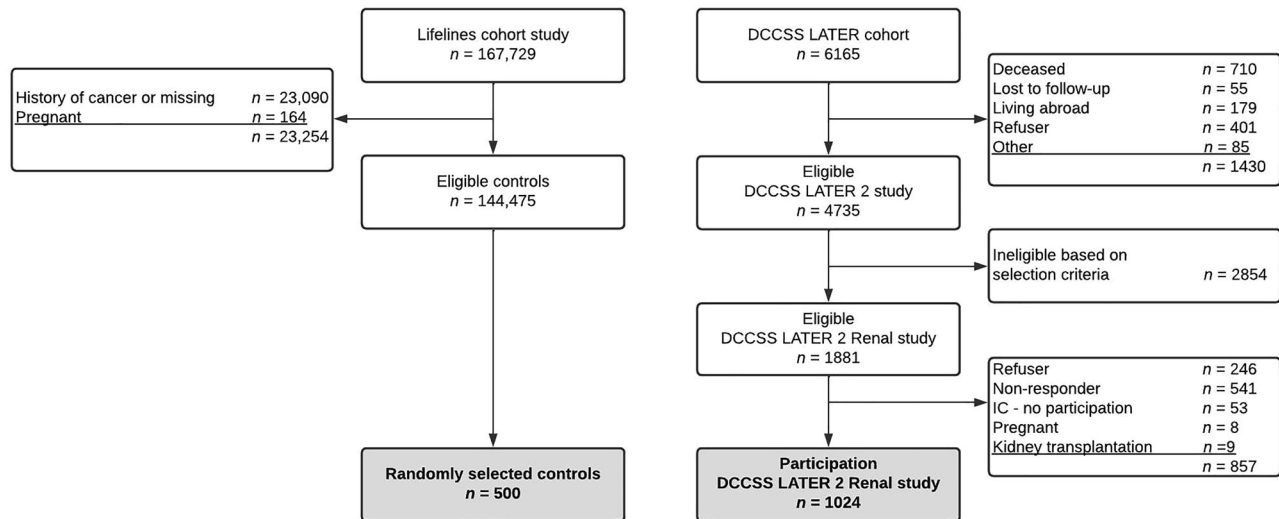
Lifelines cohort study
$n$ = 167,729

History of cancer or missing $n$ = 23,090
Pregnant $n$ = 164
$n$ = 23,254

Eligible controls
$n$ = 144,475

Randomly selected controls
$n$ = 500

DCCSS LATER cohort
$n$ = 6165

Deceased $n$ = 710
Lost to follow-up $n$ = 55
Living abroad $n$ = 179
Refuser $n$ = 401
Other $n$ = 85
$n$ = 1430

Eligible
DCCSS LATER 2 study
$n$ = 4735

Ineligible based on selection criteria $n$ = 2854

Eligible
DCCSS LATER 2 Renal study
$n$ = 1881

Refuser $n$ = 246
Non-responder $n$ = 541
IC - no participation $n$ = 53
Pregnant $n$ = 8
Kidney transplantation $n$ =9
$n$ = 857

Participation
DCCSS LATER 2 Renal study
$n$ = 1024